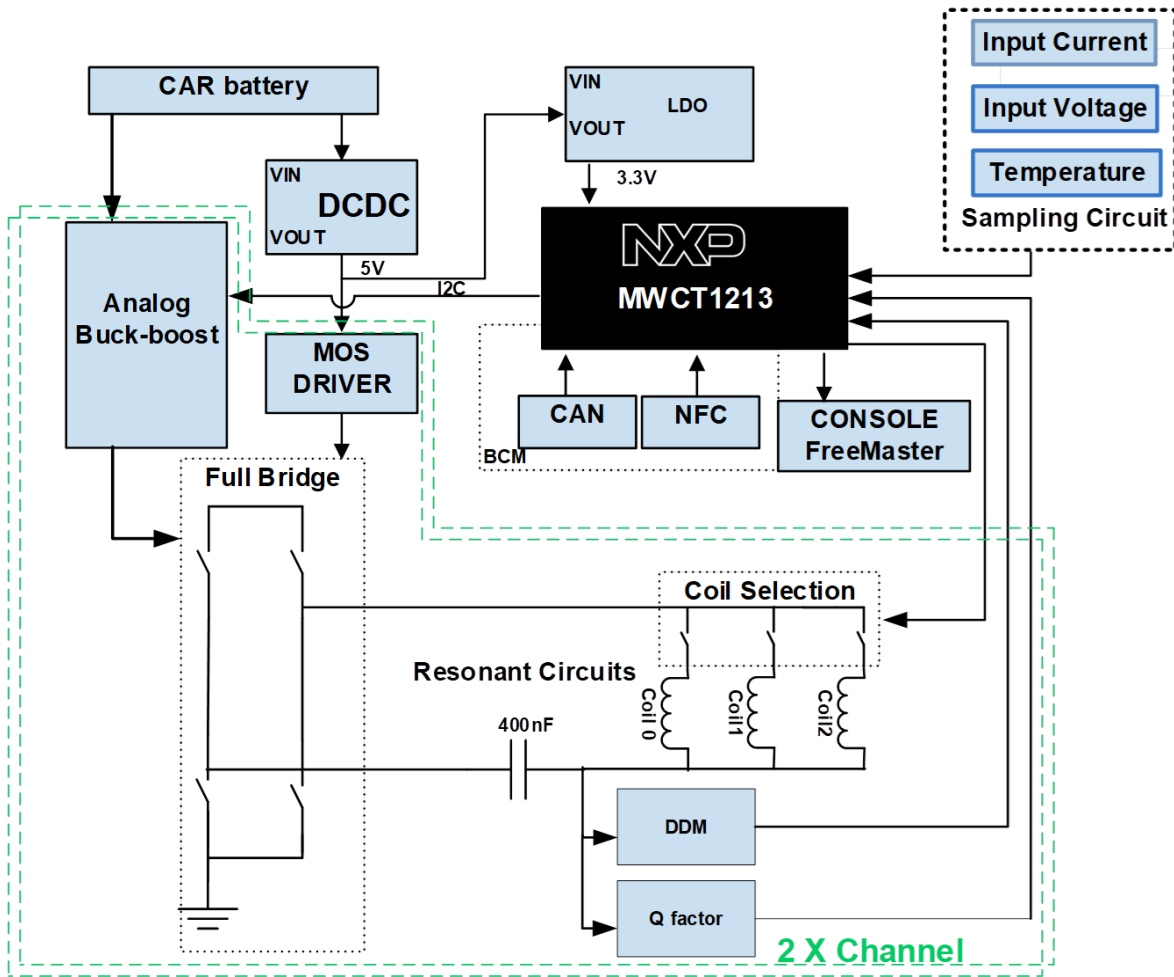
Input Current
Input Voltage
Temperature
Sampling Circuit

CAR battery

VIN
LDO
VOUT
3.3V

VIN
DCDC
VOUT
5V

I2C

NXP
MWCT1213

Analog Buck-boost

MOS DRIVER

CAN
NFC
BCM
CONSOLE FreeMaster

Full Bridge

Coil Selection

Resonant Circuits

Coil 0
Coil1
Coil2

400nF

DDM

Q factor

2 X Channel